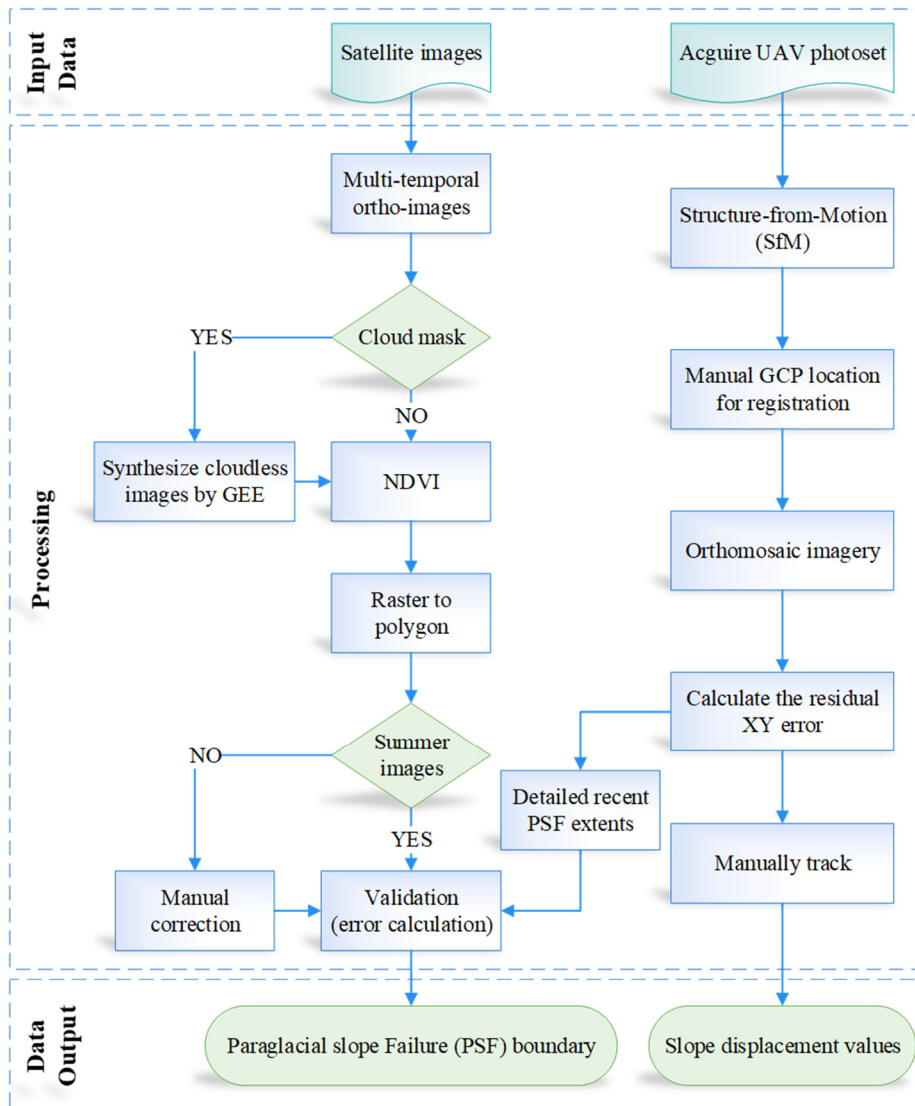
Input Data

Satellite images

Acguire UAV photoset

Processing

Multi-temporal ortho-images

Cloud mask

YES

NO

Synthesize cloudless images by GEE

NDVI

Raster to polygon

Summer images

NO

YES

Manual correction

Validation (error calculation)

Structure-from-Motion (SfM)

Manual GCP location for registration

Orthomosaic imagery

Calculate the residual XY error

Detailed recent PSF extents

Manually track

Data Output

Paraglacial slope Failure (PSF) boundary

Slope displacement values